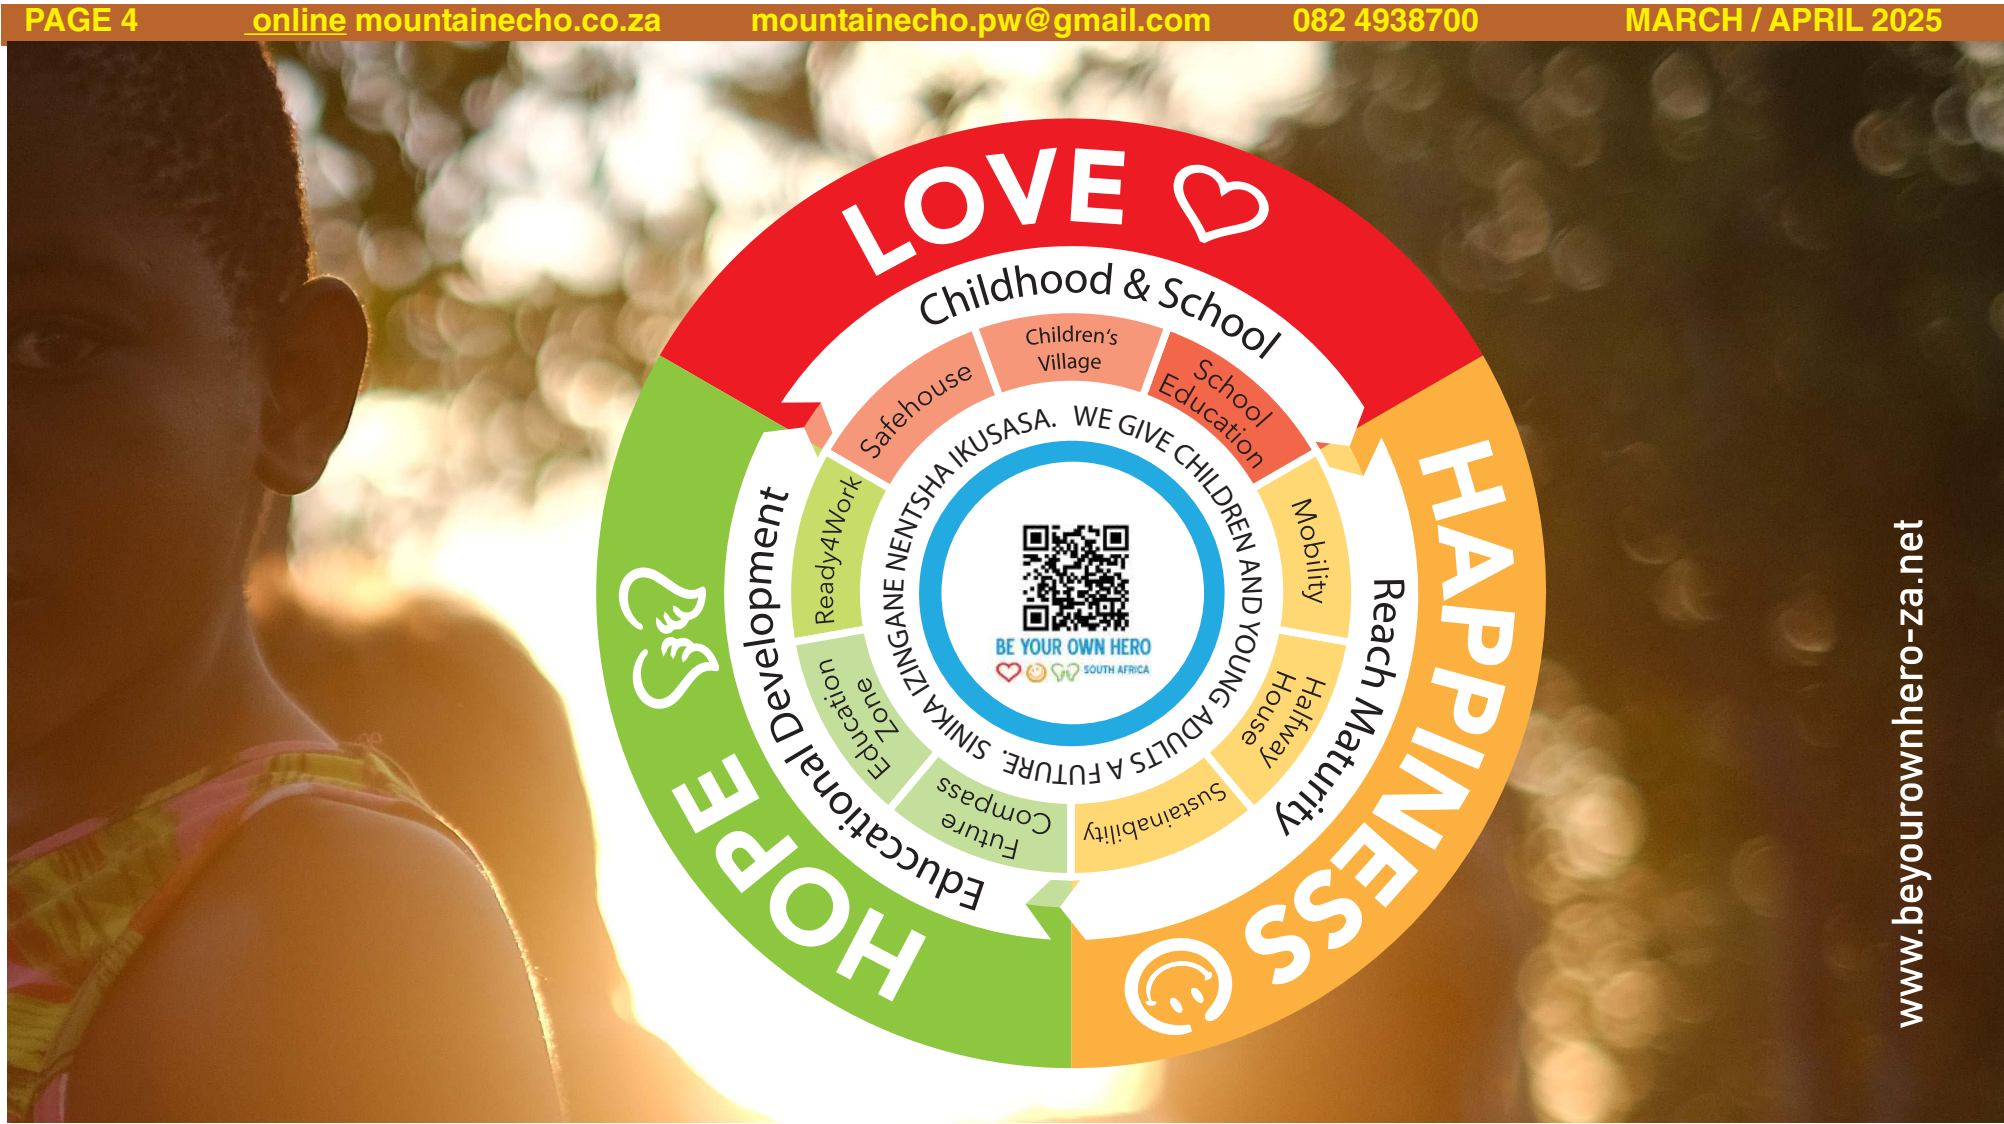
PAGE 4 online mountainecho.co.za mountainecho.pw@gmail.com 082 4938700 MARCH / APRIL 2025

LOVE

Childhood & School

Safehouse

Children's Village

School Education

HAPPINESS

Reach Maturity

Mobility

Halfway House

Sustainability

HOPE

Educational Development

Ready4Work

Education Zone

Future Compass

SINIKA IZINGANE NENTSHA IKUSASA. WE GIVE CHILDREN AND YOUNG ADULTS A FUTURE.

BE YOUR OWN HERO

SOUTH AFRICA

www.beyourownhero-za.net